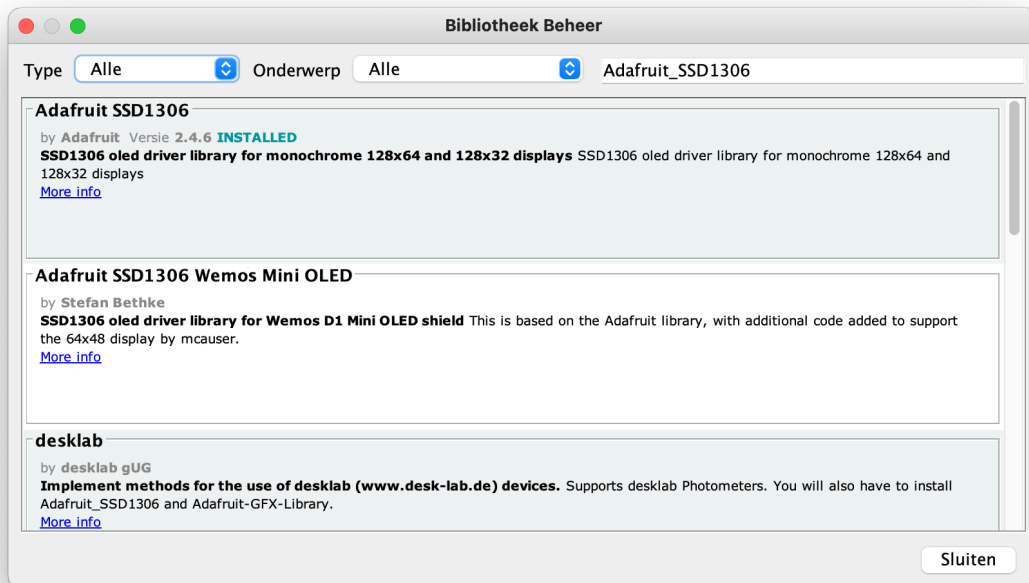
Bibliotheek Beheer

Type Alle Onderwerp Alle Adafruit_SSD1306

Adafruit SSD1306

by Adafruit Versie 2.4.6 INSTALLED
SSD1306 oled driver library for monochrome 128x64 and 128x32 displays SSD1306 oled driver library for monochrome 128x64 and 128x32 displays
More info

Adafruit SSD1306 Wemos Mini OLED

by Stefan Bethke
SSD1306 oled driver library for Wemos D1 Mini OLED shield This is based on the Adafruit library, with additional code added to support the 64x48 display by mcauser.
More info

desklab

by desklab gUG
Implement methods for the use of desklab (www.desk-lab.de) devices. Supports desklab Photometers. You will also have to install Adafruit_SSD1306 and Adafruit-GFX-Library.
More info

Sluiten